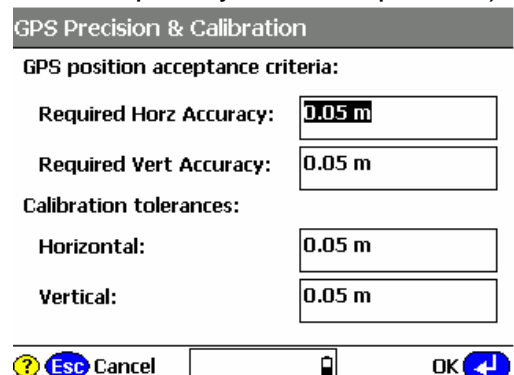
GPS Precision & Calibration

GPS position acceptance criteria:

Required Horz Accuracy: 0.05 m

Required Vert Accuracy: 0.05 m

Calibration tolerances:

Horizontal: 0.05 m

Vertical: 0.05 m

? Esc Cancel OK